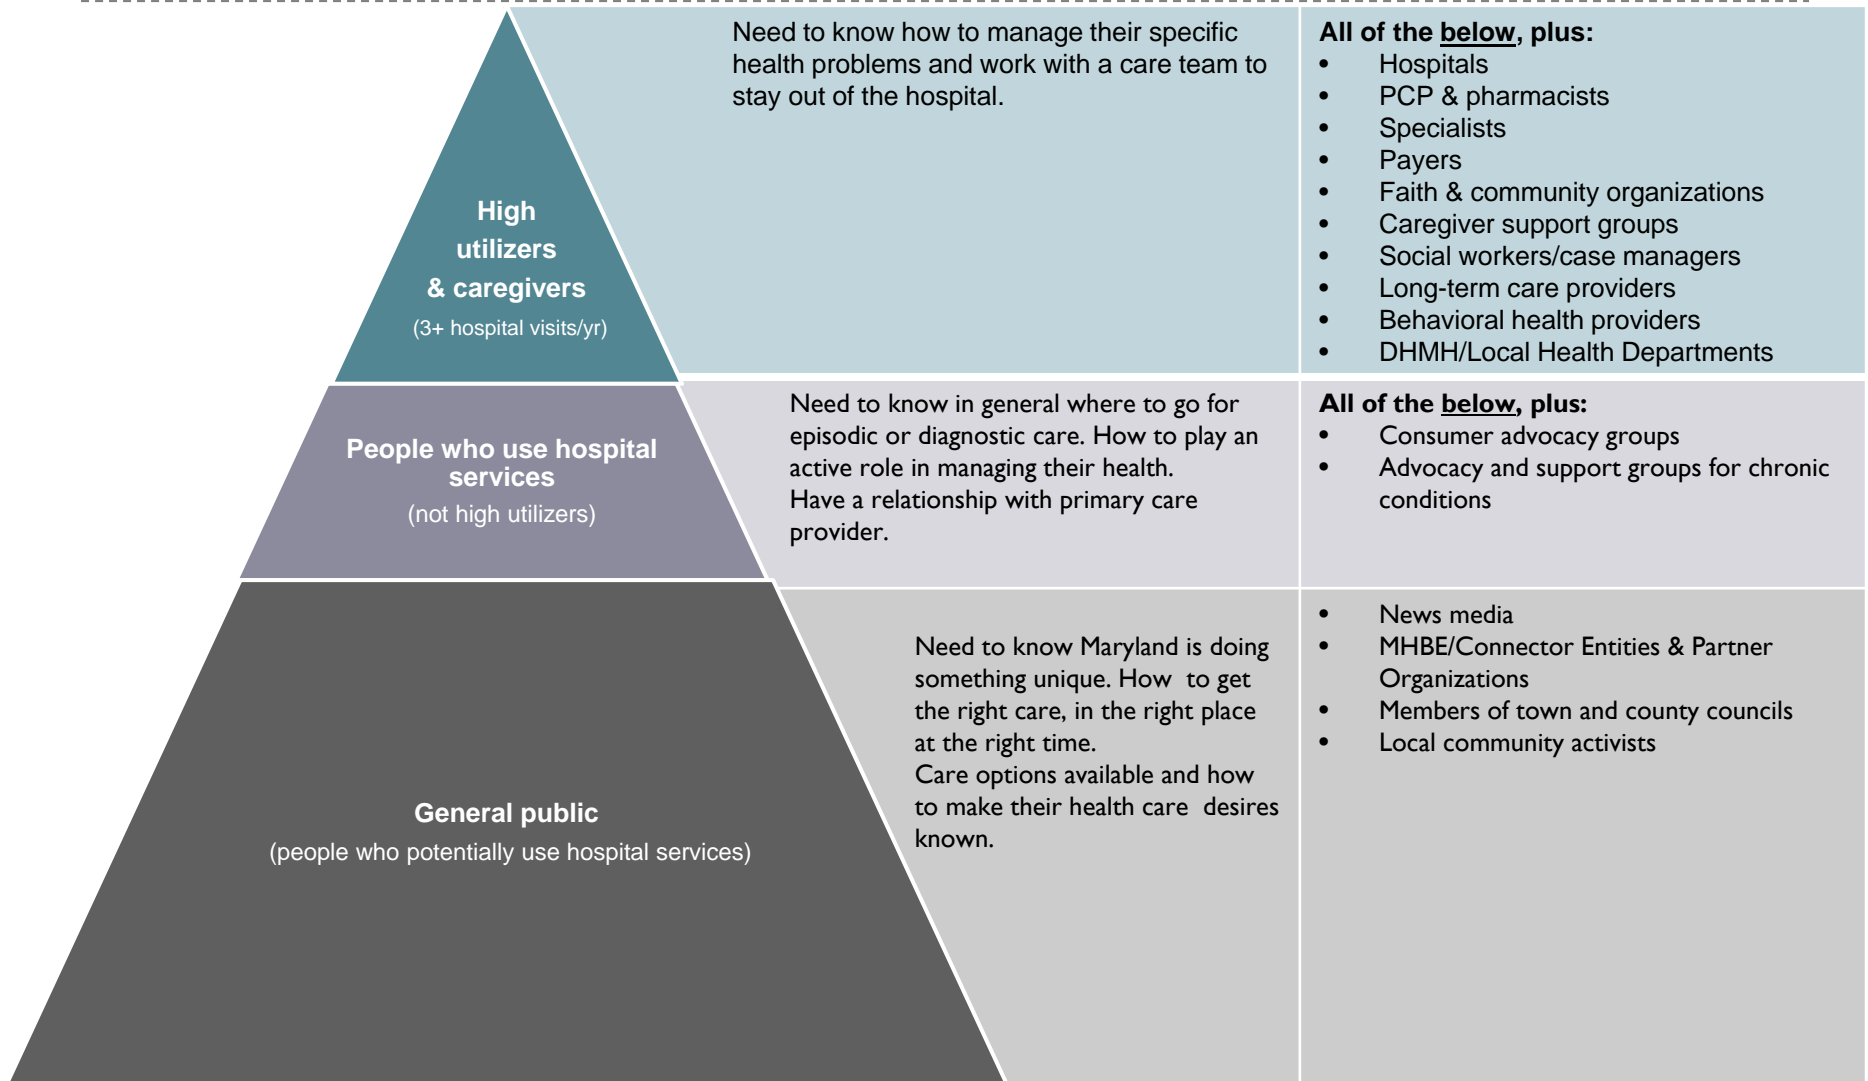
High utilizers & caregivers
(3+ hospital visits/yr)

Need to know how to manage their specific health problems and work with a care team to stay out of the hospital.

**All of the below, plus:**
- Hospitals
- PCP & pharmacists
- Specialists
- Payers
- Faith & community organizations
- Caregiver support groups
- Social workers/case managers
- Long-term care providers
- Behavioral health providers
- DHMH/Local Health Departments

People who use hospital services
(not high utilizers)

Need to know in general where to go for episodic or diagnostic care. How to play an active role in managing their health.
Have a relationship with primary care provider.

**All of the below, plus:**
- Consumer advocacy groups
- Advocacy and support groups for chronic conditions

General public
(people who potentially use hospital services)

Need to know Maryland is doing something unique. How to get the right care, in the right place at the right time.
Care options available and how to make their health care desires known.

- News media
- MHBE/Connector Entities & Partner Organizations
- Members of town and county councils
- Local community activists